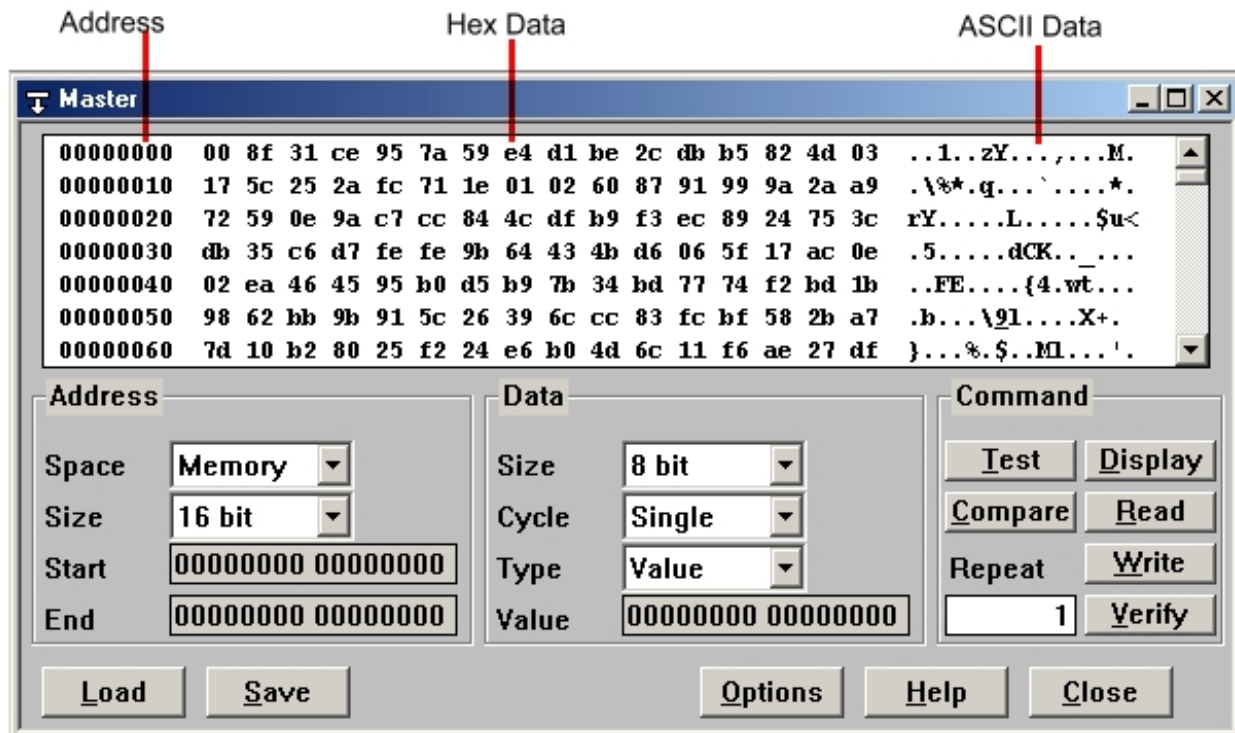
Address
Hex Data
ASCII Data

Master

00000000 00 8f 31 ce 95 7a 59 e4 d1 be 2c db b5 82 4d 03 ..1..zY...,...M.
00000010 17 5c 25 2a fc 71 1e 01 02 60 87 91 99 9a 2a a9 .\%*.q...`....*.
00000020 72 59 0e 9a c7 cc 84 4c df b9 f3 ec 89 24 75 3c rY.....L.....$u<
00000030 db 35 c6 d7 fe fe 9b 64 43 4b d6 06 5f 17 ac 0e .5.....dCK.._...
00000040 02 ea 46 45 95 b0 d5 b9 7b 34 bd 77 74 f2 bd 1b ..FE....{4.wt...
00000050 98 62 bb 9b 91 5c 26 39 6c cc 83 fc bf 58 2b a7 .b...\&9l....X+.
00000060 7d 10 b2 80 25 f2 24 e6 b0 4d 6c 11 f6 ae 27 df }...%.$..Ml...'.

Address
Space Memory
Size 16 bit
Start 00000000 00000000
End 00000000 00000000

Data
Size 8 bit
Cycle Single
Type Value
Value 00000000 00000000

Command
Test Display
Compare Read
Repeat Write
1 Verify

Load Save Options Help Close